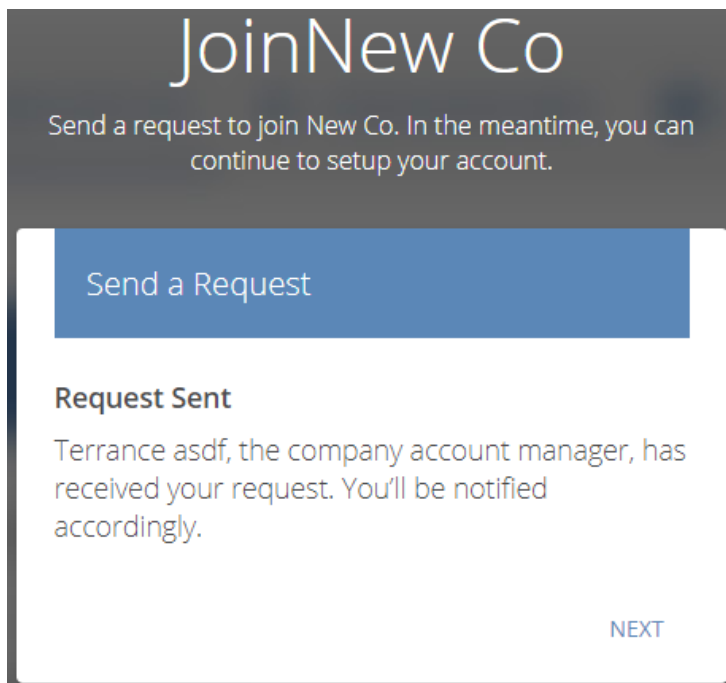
JoinNew Co

Send a request to join New Co. In the meantime, you can continue to setup your account.

Send a Request

Request Sent

Terrance asdf, the company account manager, has received your request. You'll be notified accordingly.

NEXT